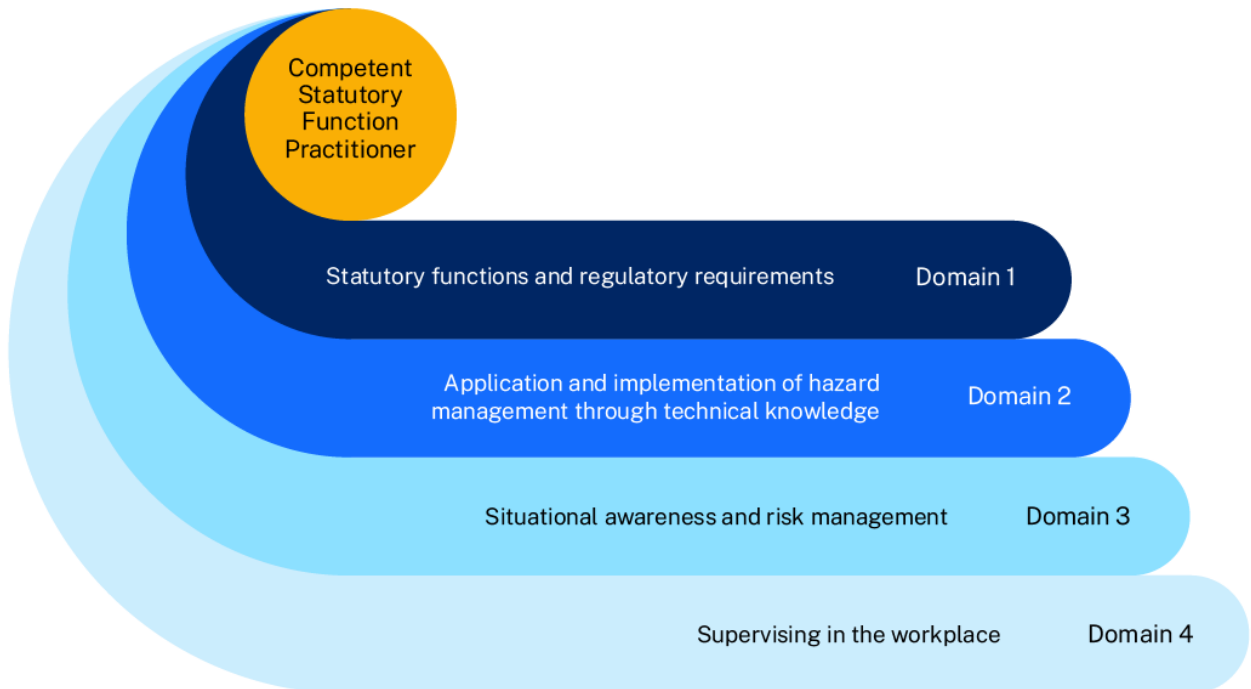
Competent Statutory Function Practitioner

Statutory functions and regulatory requirements Domain 1

Application and implementation of hazard management through technical knowledge Domain 2

Situational awareness and risk management Domain 3

Supervising in the workplace Domain 4